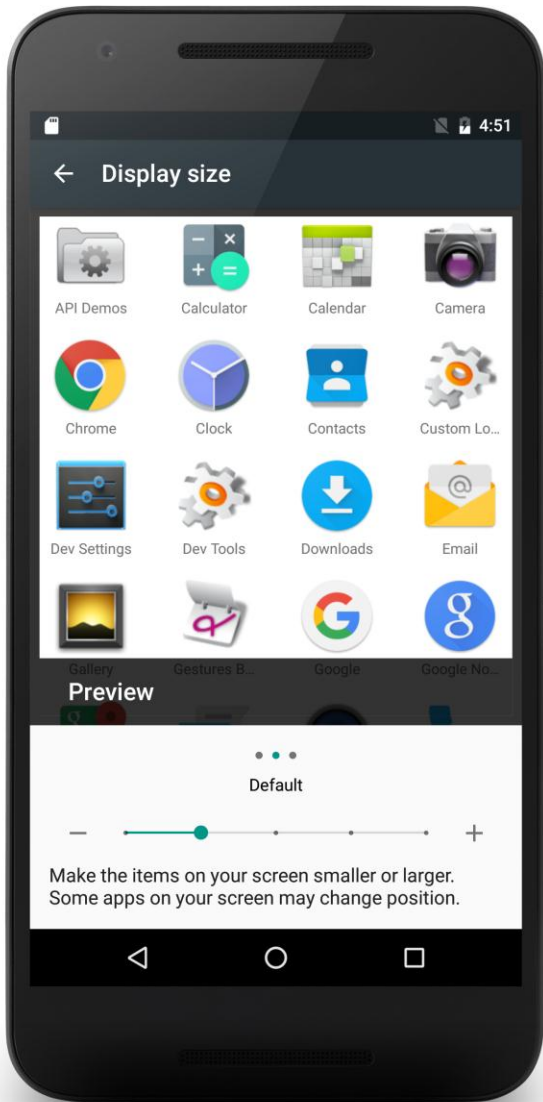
4:51

Display size

API Demos
Calculator
Calendar
Camera
Chrome
Clock
Contacts
Custom Lo...
Dev Settings
Dev Tools
Downloads
Email
Gallery
Gestures B...
Google
Google No...

Preview

Default

Make the items on your screen smaller or larger. Some apps on your screen may change position.